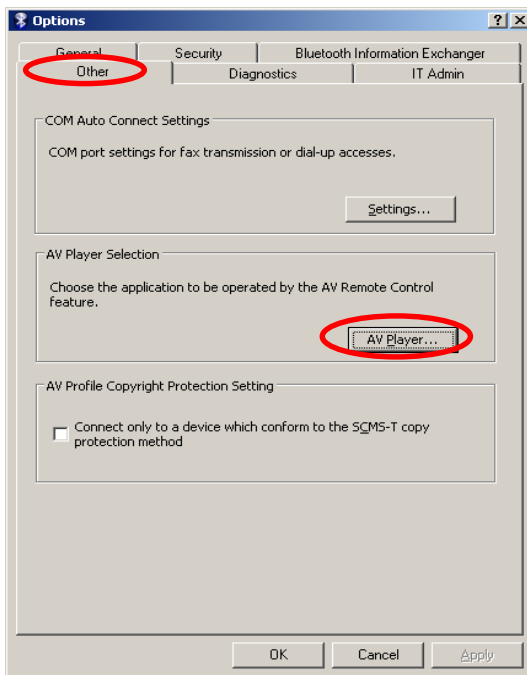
Options

? X

General

Security

Bluetooth Information Exchanger

Other

Diagnostics

IT Admin

COM Auto Connect Settings

COM port settings for fax transmission or dial-up accesses.

Settings...

AV Player Selection

Choose the application to be operated by the AV Remote Control feature.

AV Player...

AV Profile Copyright Protection Setting

Connect only to a device which conform to the SCMS-T copy protection method

OK

Cancel

Apply